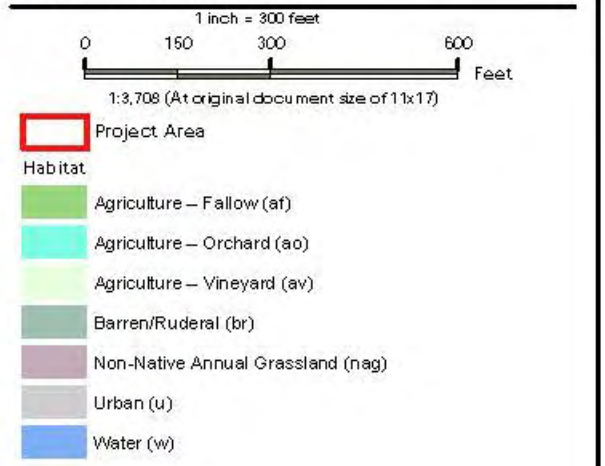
1 inch = 300 feet

0 150 300 600

Feet

1:3,708 (At original document size of 11x17)

Project Area

Habitat

Agriculture – Fallow (af)

Agriculture – Orchard (ao)

Agriculture – Vineyard (av)

Barren/Ruderal (br)

Non-Native Annual Grassland (nag)

Urban (u)

Water (w)